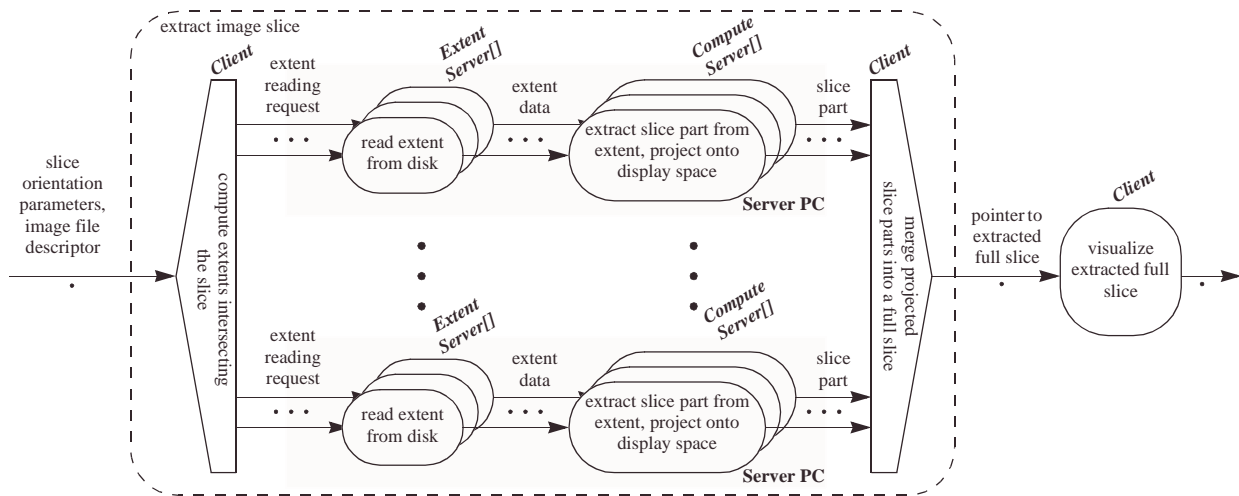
extract image slice

slice orientation parameters, image file descriptor

Client

compute extents intersecting the slice

extent reading request

• • •

Extent Server[]

read extent from disk

extent data

• • •

Compute Server[]

extract slice part from extent, project onto display space

slice part

• • •

Server PC

extent reading request

• • •

Extent Server[]

read extent from disk

extent data

• • •

Compute Server[]

extract slice part from extent, project onto display space

slice part

• • •

Server PC

Client

merge projected slice parts into a full slice

pointer to extracted full slice

Client

visualize extracted full slice